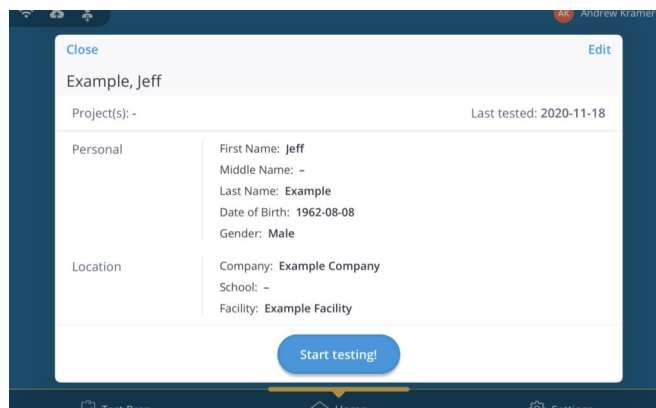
AK Andrew Kramer

Close

Edit

Example, Jeff

Project(s): -

Last tested: 2020-11-18

Personal

First Name: Jeff
Middle Name: –
Last Name: Example
Date of Birth: 1962-08-08
Gender: Male

Location

Company: Example Company
School: –
Facility: Example Facility

Start testing!

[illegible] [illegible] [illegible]